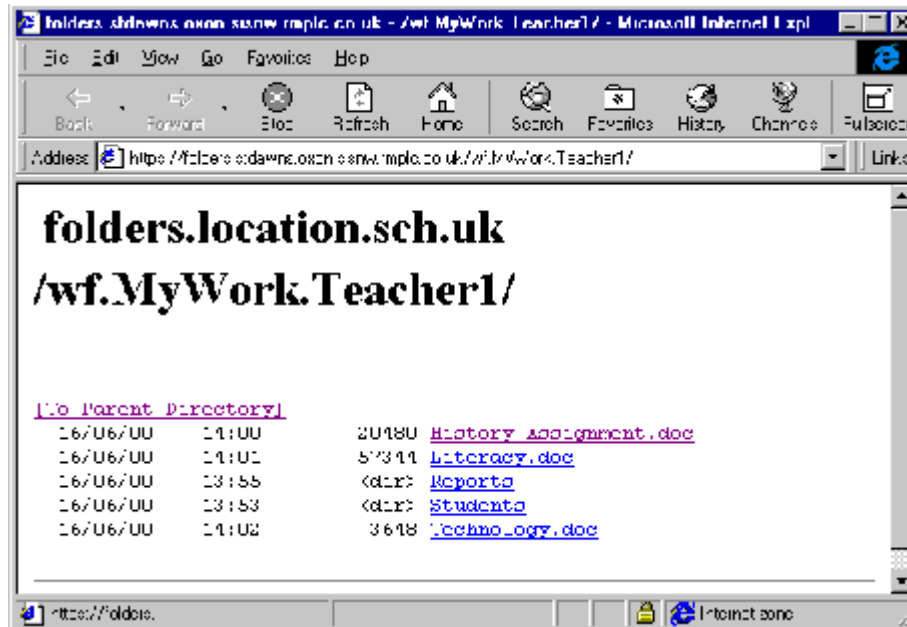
folders.stdawns.oxon.sch.rmplc.co.uk - /wf.MyWork.Teacher1/ - Microsoft Internet Expl

File Edit View Go Favorites Help

Back Forward Stop Refresh Home Search Favorites History Channels Fullscreen

Address https://folders.stdawns.oxon.sch.rmplc.co.uk/wf.MyWork.Teacher1/ Links

folders.location.sch.uk /wf.MyWork.Teacher1/

[To Parent Directory]
16/06/00 14:00 20480 History Assignment.doc
16/06/00 14:01 57344 Literacy.doc
16/06/00 13:55 <dir> Reports
16/06/00 13:53 <dir> Students
16/06/00 14:02 3648 Technology.doc

https://folders.

Internet zone